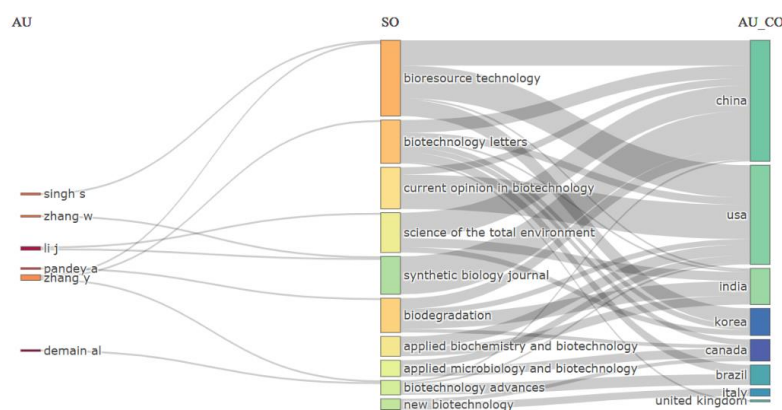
AU

SO

AU_CO

bioresource technology

biotechnology letters

current opinion in biotechnology

science of the total environment

synthetic biology journal

biodegradation

applied biochemistry and biotechnology

applied microbiology and biotechnology

biotechnology advances

new biotechnology

singh s

zhang w

li j

pandey a

zhang y

demain al

china

usa

india

korea

canada

brazil

italy

united kingdom